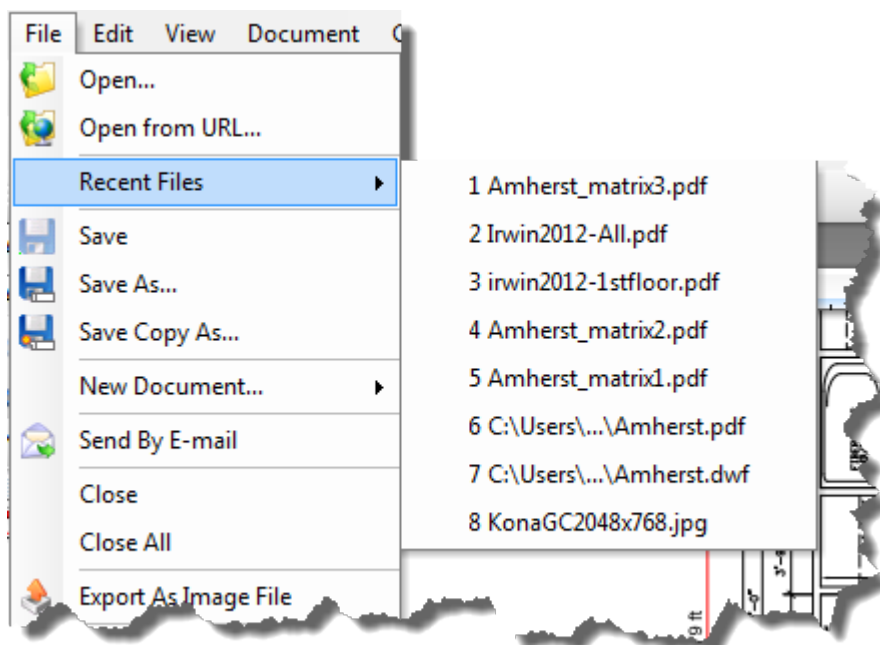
File Edit View Document

Open...
Open from URL...
Recent Files
Save
Save As...
Save Copy As...
New Document...
Send By E-mail
Close
Close All
Export As Image File

1 Amherst_matrix3.pdf
2 Irwin2012-All.pdf
3 irwin2012-1stfloor.pdf
4 Amherst_matrix2.pdf
5 Amherst_matrix1.pdf
6 C:\Users\...\Amherst.pdf
7 C:\Users\...\Amherst.dwf
8 KonaGC2048x768.jpg